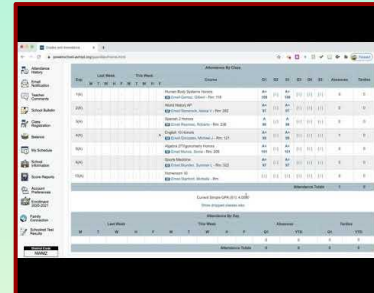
Attendance History

Email Notification

Teacher Comments

School Bulletin

Class Registration

Balance

My Schedule

School Information

Score Reports

Account Preferences

Enrollment 2020-2021

Family Connection

Schoolnet Test Results

Attendance By Class

| Exp | Last Week | This Week | Course | Q1 | S1 | Q3 | S2 | Absences | Tardies |
|---|---|---|---|---|---|---|---|---|---|
| 1(A) | | | Human Body Systems Honors | A+ | | A+ | | 0 | 0 |
| 2(A) | | | World History AP | A+ | | A+ | | 0 | 0 |
| 3(A) | | | Spanish 2 Honors | A | | A | | 0 | 0 |
| 4(A) | | | English 10 Honors | A+ | | A+ | | 0 | 0 |
| 5(A) | | | Algebra 2/Trigonometry Honors | A+ | | A+ | | 0 | 0 |
| 6(A) | | | Quest Electives | A+ | | A+ | | 0 | 0 |
| 7(A) | | | Homeroom 10 | | | | | 0 | 0 |

Attendance Totals

Current Simple GPA (Q1): 4.0000

Show dropped classes also

Attendance By Day

| Last Week | | | | | This Week | | | | | Absences | | Tardies | |
|---|---|---|---|---|---|---|---|---|---|---|---|---|---|
| M | T | W | H | F | M | T | W | H | F | Q1 | YTD | Q1 | YTD |
| | | | | | | | | | | 0 | 0 | 0 | 0 |

Attendance Totals